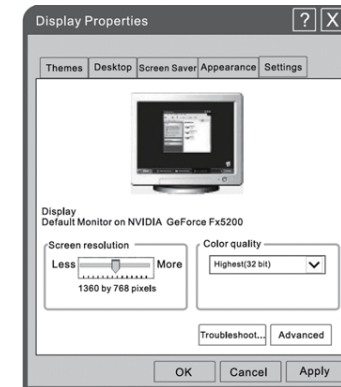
Display Properties

?
X

Themes
Desktop
Screen Saver
Appearance
Settings

Display
Default Monitor on NVIDIA GeForce Fx5200

Screen resolution
Less
More
1360 by 768 pixels

Color quality
Highest(32 bit)

Troubleshoot...
Advanced

OK
Cancel
Apply